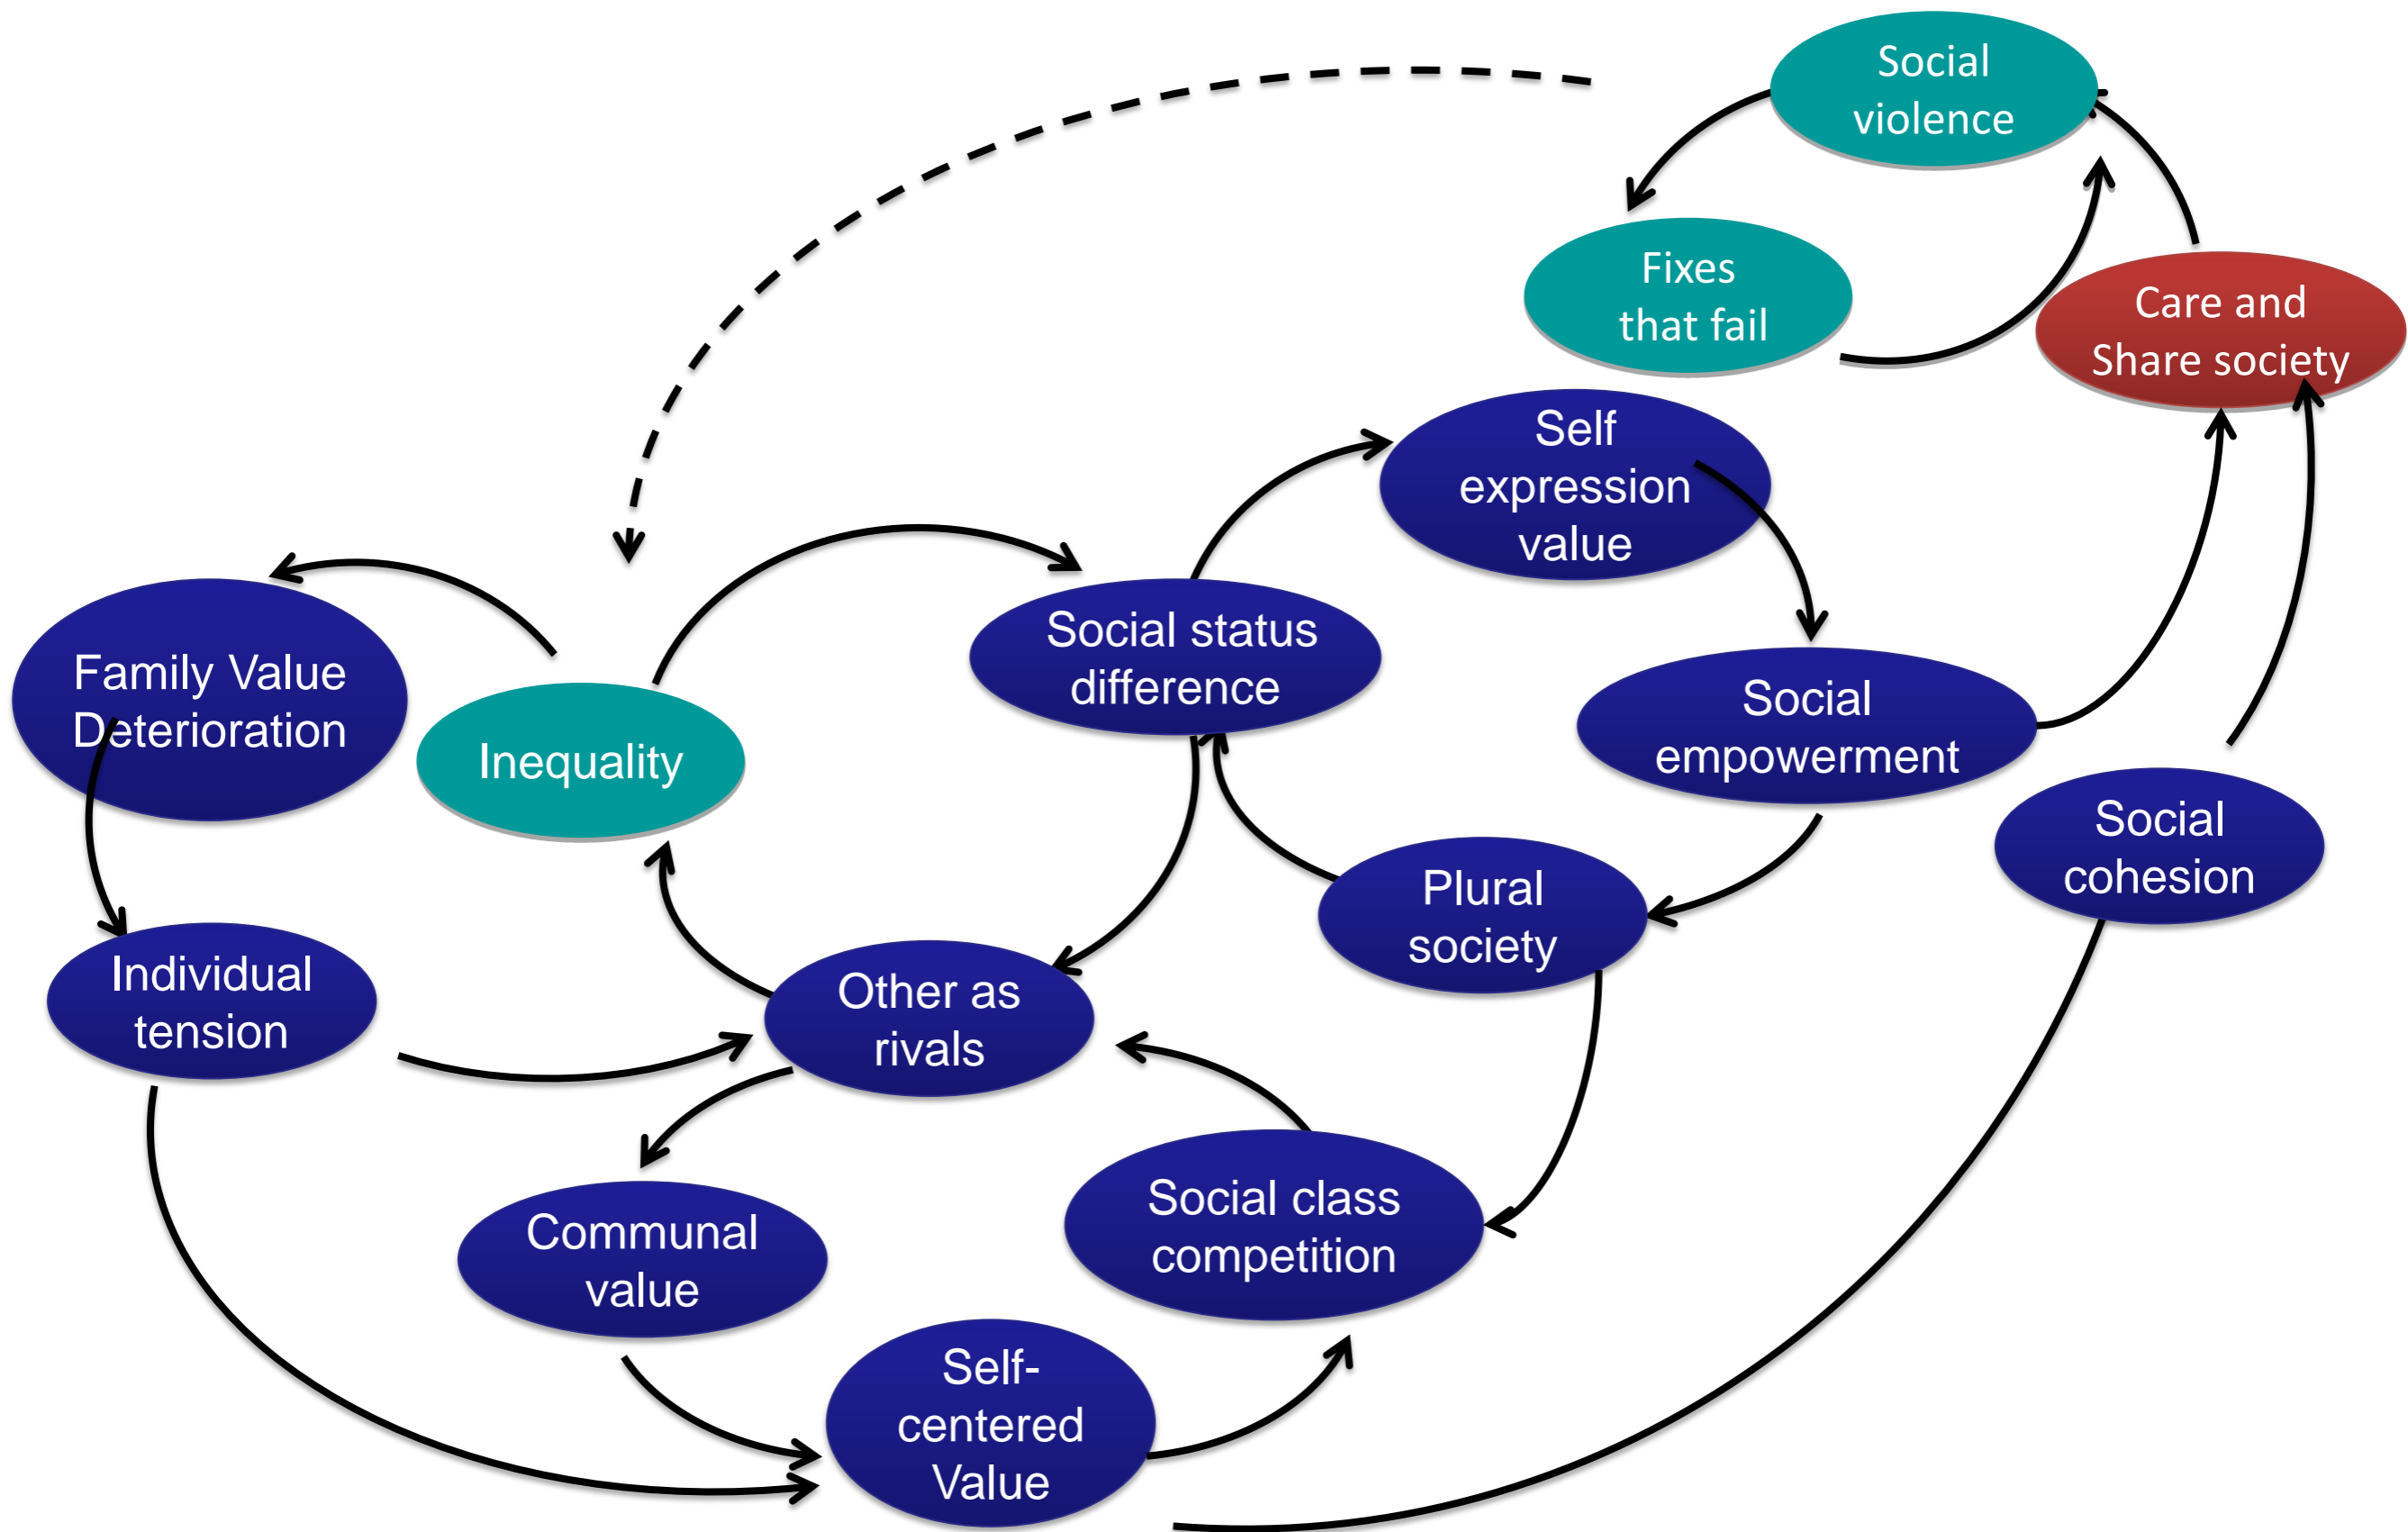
Social violence

Fixes that fail

Care and Share society

Self expression value

Social status difference

Family Value Deterioration

Inequality

Social empowerment

Social cohesion

Plural society

Individual tension

Other as rivals

Communal value

Social class competition

Self-centered Value